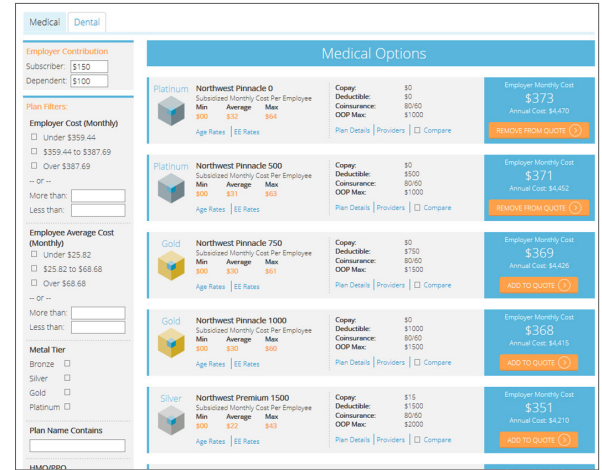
Medical Dental

Employer Contribution
Subscriber: $150
Dependent: $100

Plan Filters:
Employer Cost (Monthly)
Under $359.44
$359.44 to $387.69
Over $387.69
-- or --
More than:
Less than:

Employee Average Cost (Monthly)
Under $25.82
$25.82 to $68.68
Over $68.68
-- or --
More than:
Less than:

Metal Tier
Bronze
Silver
Gold
Platinum

Plan Name Contains

HMO/PPO

Medical Options

Platinum
Northwest Pinnacle 0
Subsidized Monthly Cost Per Employee
Min $00 Average $32 Max $64
Age Rates | EE Rates
Copay: $0
Deductible: $0
Coinsurance: 80/60
OOP Max: $1000
Plan Details | Providers | Compare
Employer Monthly Cost
$373
Annual Cost: $4,470
REMOVE FROM QUOTE

Platinum
Northwest Pinnacle 500
Subsidized Monthly Cost Per Employee
Min $00 Average $31 Max $63
Age Rates | EE Rates
Copay: $0
Deductible: $500
Coinsurance: 80/60
OOP Max: $1000
Plan Details | Providers | Compare
Employer Monthly Cost
$371
Annual Cost: $4,452
REMOVE FROM QUOTE

Gold
Northwest Pinnacle 750
Subsidized Monthly Cost Per Employee
Min $00 Average $30 Max $61
Age Rates | EE Rates
Copay: $0
Deductible: $750
Coinsurance: 80/60
OOP Max: $1500
Plan Details | Providers | Compare
Employer Monthly Cost
$369
Annual Cost: $4,426
ADD TO QUOTE

Gold
Northwest Pinnacle 1000
Subsidized Monthly Cost Per Employee
Min $00 Average $30 Max $60
Age Rates | EE Rates
Copay: $0
Deductible: $1000
Coinsurance: 80/60
OOP Max: $1500
Plan Details | Providers | Compare
Employer Monthly Cost
$368
Annual Cost: $4,415
ADD TO QUOTE

Silver
Northwest Premium 1500
Subsidized Monthly Cost Per Employee
Min $00 Average $22 Max $43
Age Rates | EE Rates
Copay: $15
Deductible: $1500
Coinsurance: 80/60
OOP Max: $2000
Plan Details | Providers | Compare
Employer Monthly Cost
$351
Annual Cost: $4,210
ADD TO QUOTE